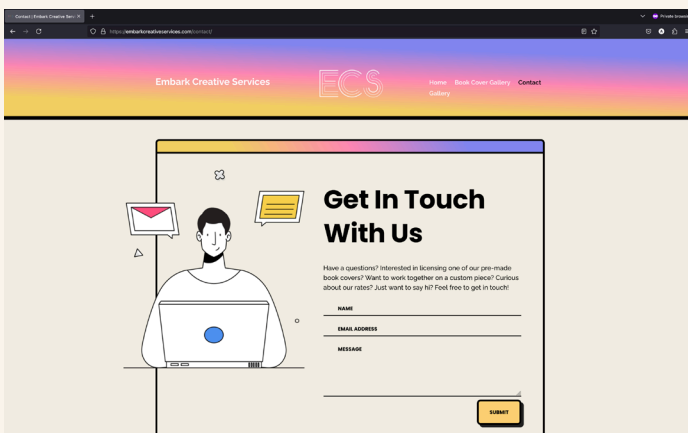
Contact | Embark Creative Serv ×

https://embarkcreativeservices.com/contact/

Private browsing

Embark Creative Services

ECS

Home Book Cover Gallery Contact Gallery

Get In Touch With Us

Have a questions? Interested in licensing one of our pre-made book covers? Want to work together on a custom piece? Curious about our rates? Just want to say hi? Feel free to get in touch!

NAME

EMAIL ADDRESS

MESSAGE

SUBMIT